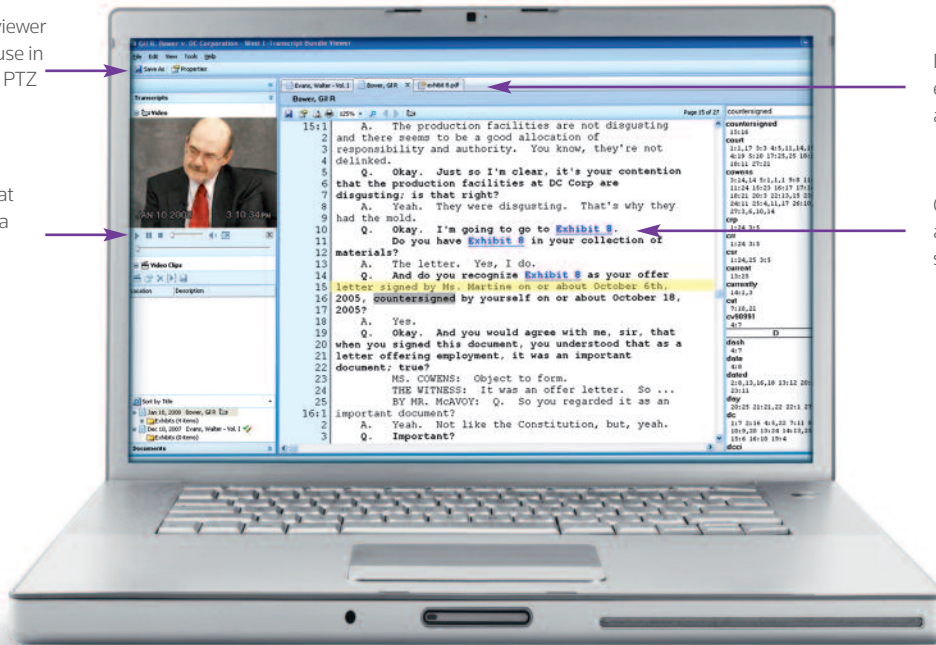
viewer
use in
PTZ

at
a

Gil R. Bower v. DC Corporation - Week 1 Transcript Bundle Viewer
File Edit View Tools Help
Save As Properties
Transcripts
Video
JAN 10 2008 3:10:34 PM
Video Clips
Location Description
Sort by Title
Jan 10, 2008 Bower, Gil R
Exhibits (4 items)
Dec 10, 2007 Evans, Walter - Vol. 1
Exhibits (0 items)
Documents
Evans, Walter - Vol. 1 Bower, Gil R exhibit 8.pdf
Bower, Gil R
125%
Page 15 of 27
countersigned

15:1 A. The production facilities are not disgusting
2 and there seems to be a good allocation of
3 responsibility and authority. You know, they're not
4 delinked.
5 Q. Okay. Just so I'm clear, it's your contention
6 that the production facilities at DC Corp are
7 disgusting; is that right?
8 A. Yeah. They were disgusting. That's why they
9 had the mold.
10 Q. Okay. I'm going to go to Exhibit 8.
11 Do you have Exhibit 8 in your collection of
12 materials?
13 A. The letter. Yes, I do.
14 Q. And do you recognize Exhibit 8 as your offer
15 letter signed by Ms. Martine on or about October 6th,
16 2005, countersigned by yourself on or about October 18,
17 2005?
18 A. Yes.
19 Q. Okay. And you would agree with me, sir, that
20 when you signed this document, you understood that as a
21 letter offering employment, it was an important
22 document; true?
23 MS. COWENS: Object to form.
24 THE WITNESS: It was an offer letter. So ...
25 BY MR. McAVOY: Q. So you regarded it as an
16:1 important document?
2 A. Yeah. Not like the Constitution, but, yeah.
3 Q. Important?

countersigned
15:16
court
1:1,17 3:3 4:5,11,14,
4:19 5:10 17:25,25 1
18:11 27:21
cowens
3:14,14 5:1,1,1 9:8 1
11:24 15:23 16:17 17
18:21 20:3 22:13,15 2
24:11 25:4,11,17 26:1
27:3,6,10,14
crp
1:24 3:5
csr
1:24 3:5
csr
1:24,25 3:5
current
13:25
currently
14:1,3
cvl
7:18,21
cv00991
4:7
D
dash
4:7
date
4:8
dated
2:8,13,16,18 13:12 2
23:11
day
20:25 21:21,22 22:1 2
dc
1:7 2:16 4:5,22 7:11
10:9,20 13:24 14:13,2
15:6 16:10 19:4
dcci

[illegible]
e
a

(
a
s